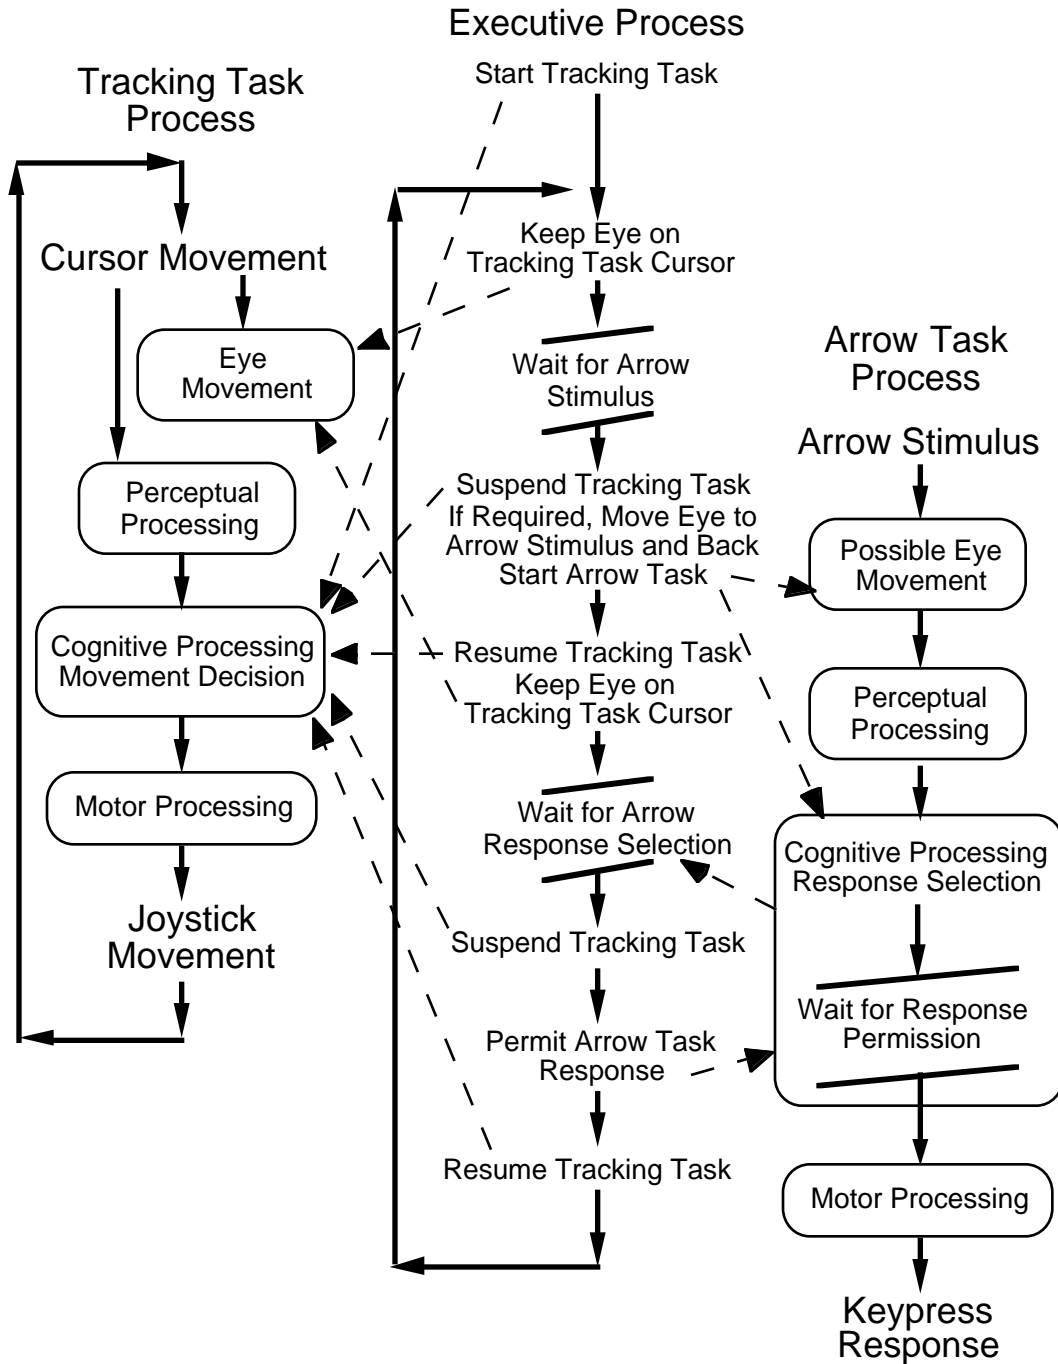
Executive Process

Tracking Task Process

Start Tracking Task

Cursor Movement

Keep Eye on Tracking Task Cursor

Eye Movement

Wait for Arrow Stimulus

Arrow Task Process

Arrow Stimulus

Perceptual Processing

Suspend Tracking Task
If Required, Move Eye to Arrow Stimulus and Back
Start Arrow Task

Possible Eye Movement

Cognitive Processing Movement Decision

Resume Tracking Task
Keep Eye on Tracking Task Cursor

Perceptual Processing

Motor Processing

Wait for Arrow Response Selection

Cognitive Processing Response Selection

Joystick Movement

Suspend Tracking Task

Wait for Response Permission

Permit Arrow Task Response

Resume Tracking Task

Motor Processing

Keypress Response